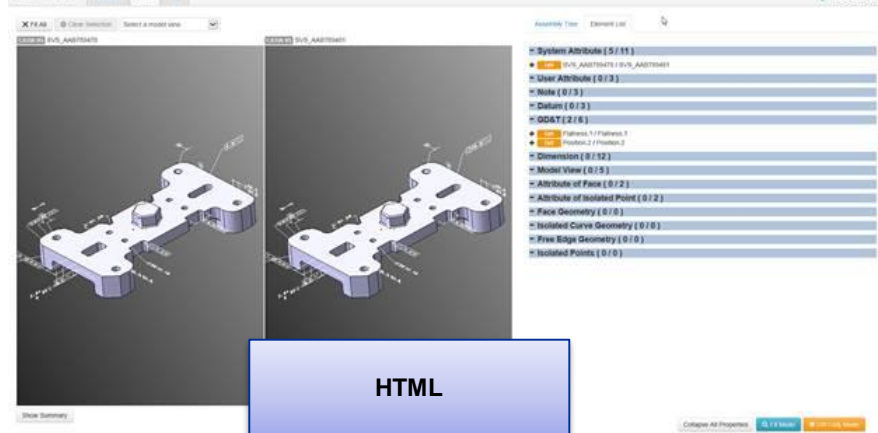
Fit All Clear Selection Select a model view

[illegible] SVS_AAB769470

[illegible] SVS_AAB769401

Assembly Tree Element List

System Attribute ( 5 / 11 )

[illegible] SVS_AAB769470 / SVS_AAB769401

User Attribute ( 0 / 3 )

Note ( 0 / 3 )

Datum ( 0 / 3 )

GD&T ( 2 / 6 )

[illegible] Flatness.1 / Flatness.1

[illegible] Position.2 / Position.2

Dimension ( 0 / 12 )

Model View ( 0 / 5 )

Attribute of Face ( 0 / 2 )

Attribute of Isolated Point ( 0 / 2 )

Face Geometry ( 0 / 0 )

Isolated Curve Geometry ( 0 / 0 )

Free Edge Geometry ( 0 / 0 )

Isolated Points ( 0 / 0 )

HTML

Show Summary

Collapse All Properties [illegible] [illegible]